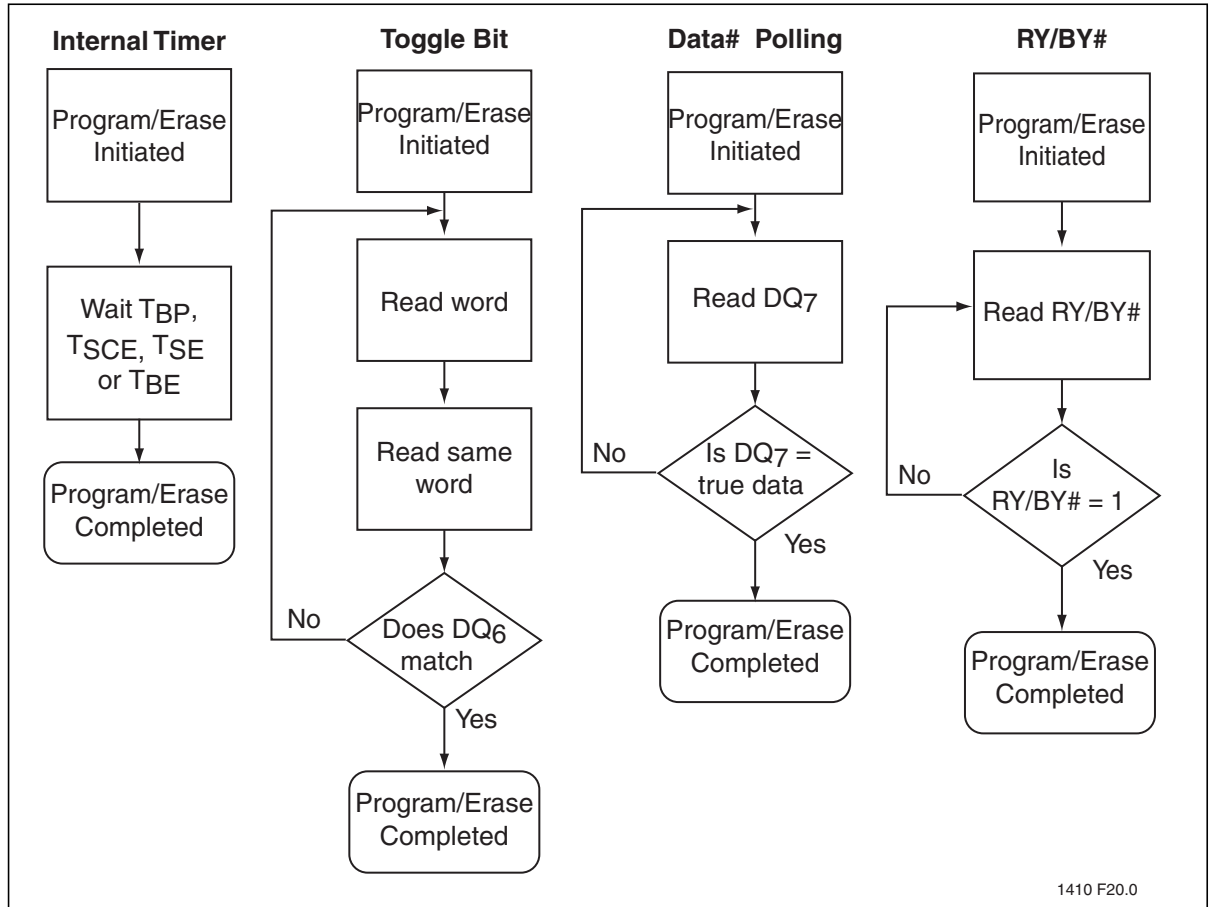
Internal Timer

Program/Erase Initiated

Wait $T_{BP}$, $T_{SCE}$, $T_{SE}$ or $T_{BE}$

Program/Erase Completed

Toggle Bit

Program/Erase Initiated

Read word

Read same word

Does $DQ_6$ match

No

Yes

Program/Erase Completed

Data# Polling

Program/Erase Initiated

Read $DQ_7$

Is $DQ_7$ = true data

No

Yes

Program/Erase Completed

RY/BY#

Program/Erase Initiated

Read RY/BY#

Is RY/BY# = 1

No

Yes

Program/Erase Completed

1410 F20.0